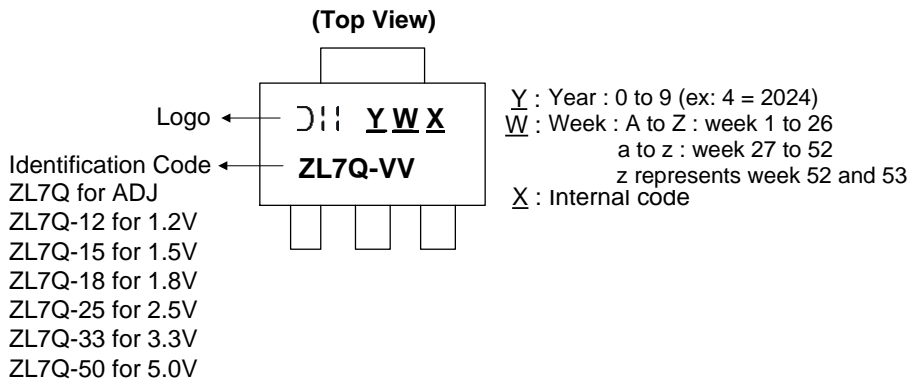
(Top View)

Logo

Identification Code
ZL7Q for ADJ
ZL7Q-12 for 1.2V
ZL7Q-15 for 1.5V
ZL7Q-18 for 1.8V
ZL7Q-25 for 2.5V
ZL7Q-33 for 3.3V
ZL7Q-50 for 5.0V

Y W X

ZL7Q-VV

Y : Year : 0 to 9 (ex: 4 = 2024)
W : Week : A to Z : week 1 to 26
a to z : week 27 to 52
z represents week 52 and 53
X : Internal code